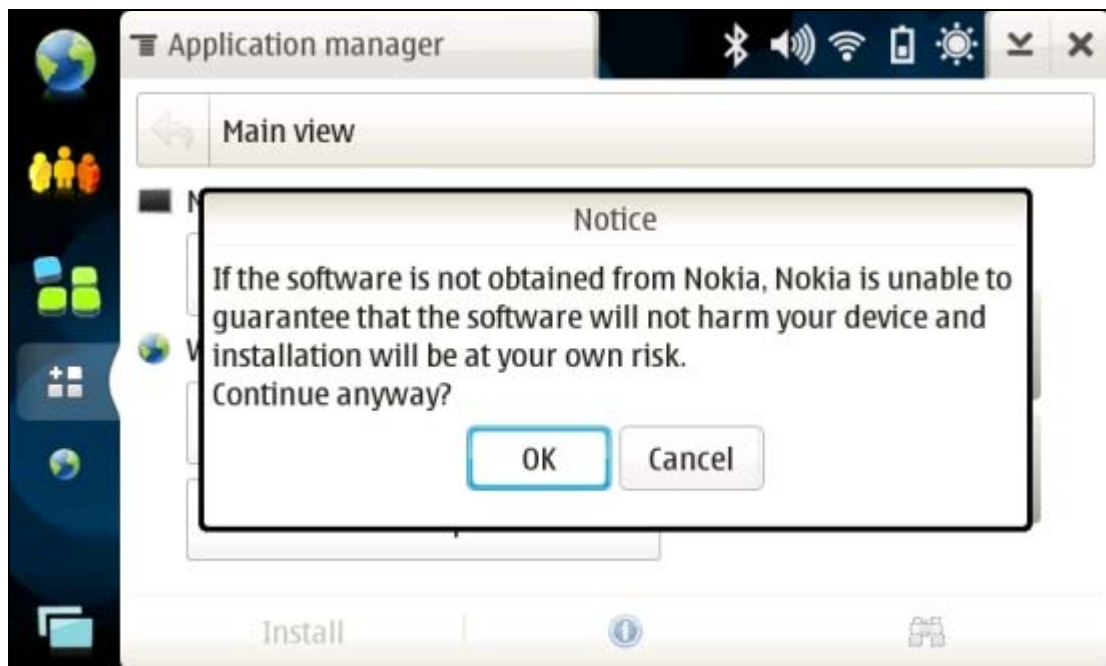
Application manager

Main view

N

W

Notice

If the software is not obtained from Nokia, Nokia is unable to guarantee that the software will not harm your device and installation will be at your own risk.
Continue anyway?

OK
Cancel

Install